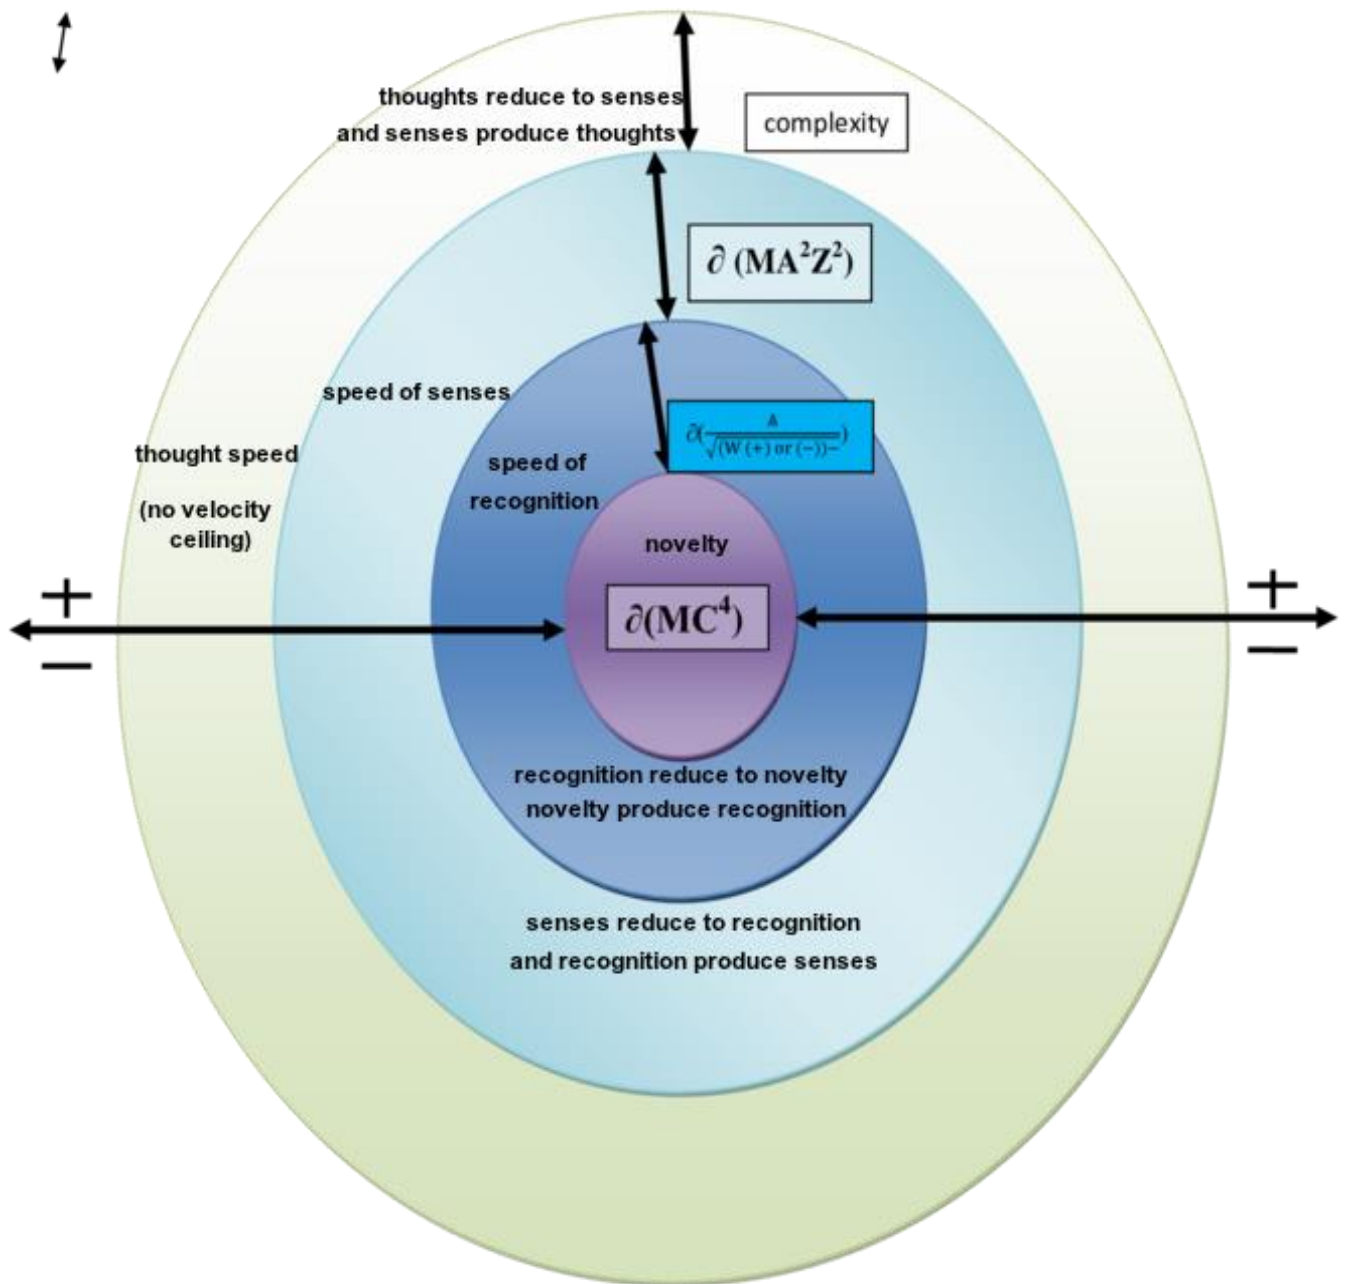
thoughts reduce to senses
and senses produce thoughts

complexity

$\partial$ (MA$^2$Z$^2$)

speed of senses

$\partial(\frac{A}{\sqrt{(W (+) or (-))-}})$

thought speed

(no velocity ceiling)

speed of recognition

novelty

$\partial$(MC$^4$)

+
−

+
−

recognition reduce to novelty
novelty produce recognition

senses reduce to recognition
and recognition produce senses